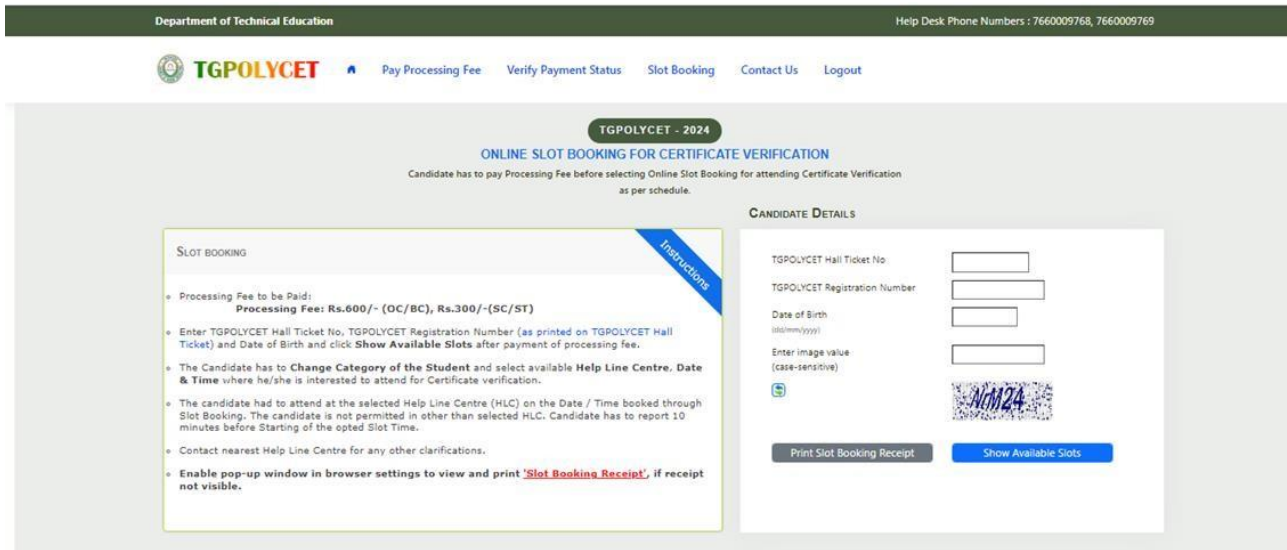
Department of Technical Education

Help Desk Phone Numbers : 7660009768, 7660009769

TGPOLYCET Pay Processing Fee Verify Payment Status Slot Booking Contact Us Logout

TGPOLYCET - 2024

ONLINE SLOT BOOKING FOR CERTIFICATE VERIFICATION

Candidate has to pay Processing Fee before selecting Online Slot Booking for attending Certificate Verification as per schedule.

SLOT BOOKING

Instructions

Processing Fee to be Paid:
Processing Fee: Rs.600/- (OC/BC), Rs.300/-(SC/ST)

Enter TGPOLYCET Hall Ticket No, TGPOLYCET Registration Number (as printed on TGPOLYCET Hall Ticket) and Date of Birth and click Show Available Slots after payment of processing fee.

The Candidate has to Change Category of the Student and select available Help Line Centre, Date & Time where he/she is interested to attend for Certificate verification.

The candidate had to attend at the selected Help Line Centre (HLC) on the Date / Time booked through Slot Booking. The candidate is not permitted in other than selected HLC. Candidate has to report 10 minutes before Starting of the opted Slot Time.

Contact nearest Help Line Centre for any other clarifications.

Enable pop-up window in browser settings to view and print 'Slot Booking Receipt', if receipt not visible.

CANDIDATE DETAILS

TGPOLYCET Hall Ticket No

TGPOLYCET Registration Number

Date of Birth
(dd/mm/yyyy)

Enter image value
(case-sensitive)

NrM24

Print Slot Booking Receipt

Show Available Slots